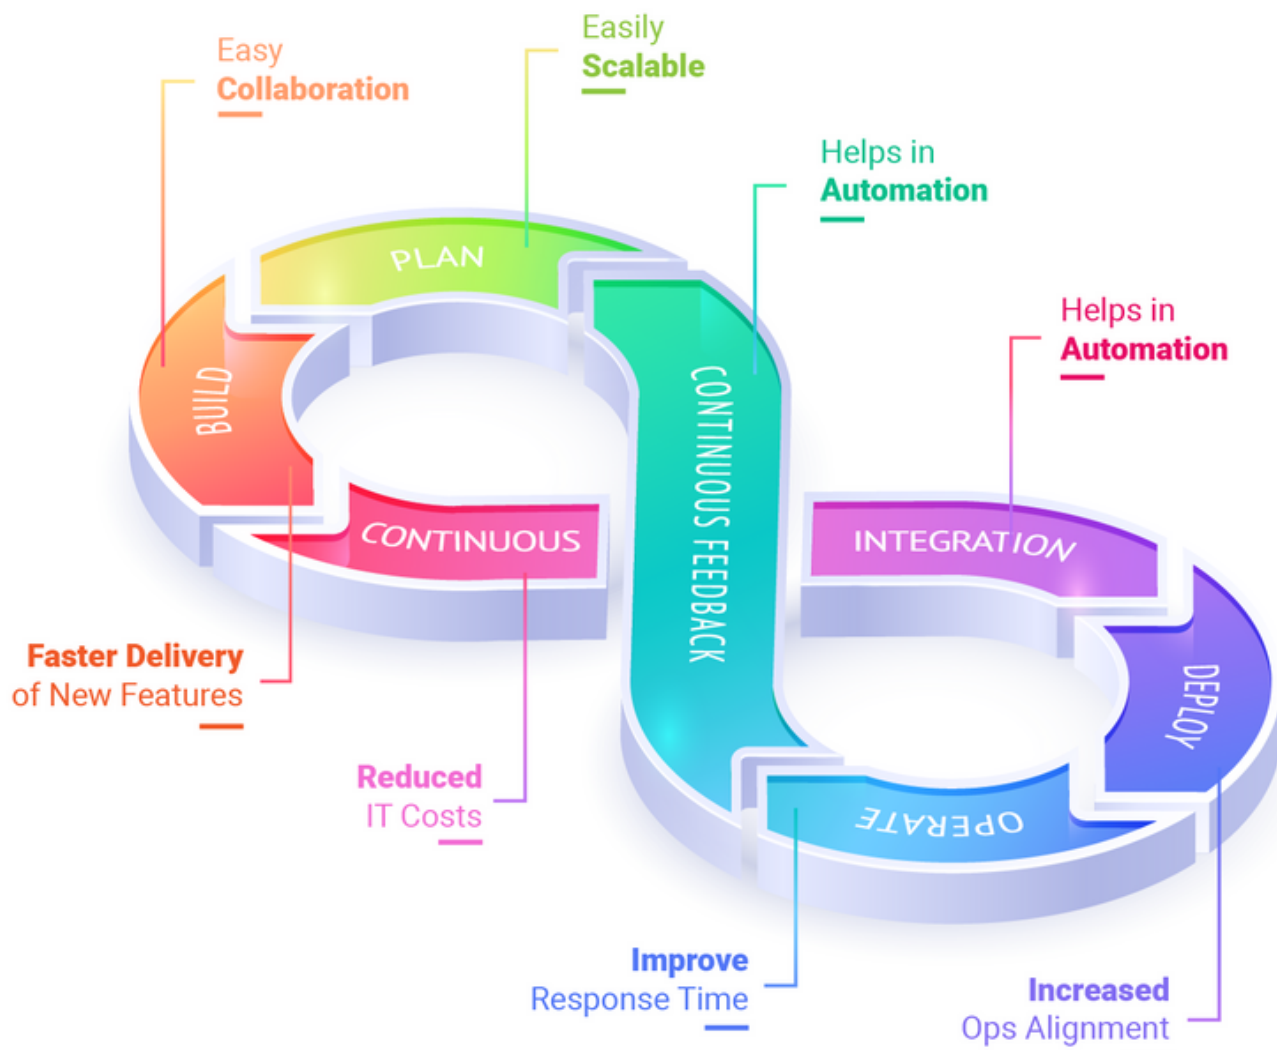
Easily
Scalable

Easy
Collaboration

Helps in
Automation

PLAN

BUILD

CONTINUOUS FEEDBACK

Helps in
Automation

CONTINUOUS

INTEGRATION

DEPLOY

Faster Delivery
of New Features

Reduced
IT Costs

OPERATE

Improve
Response Time

Increased
Ops Alignment